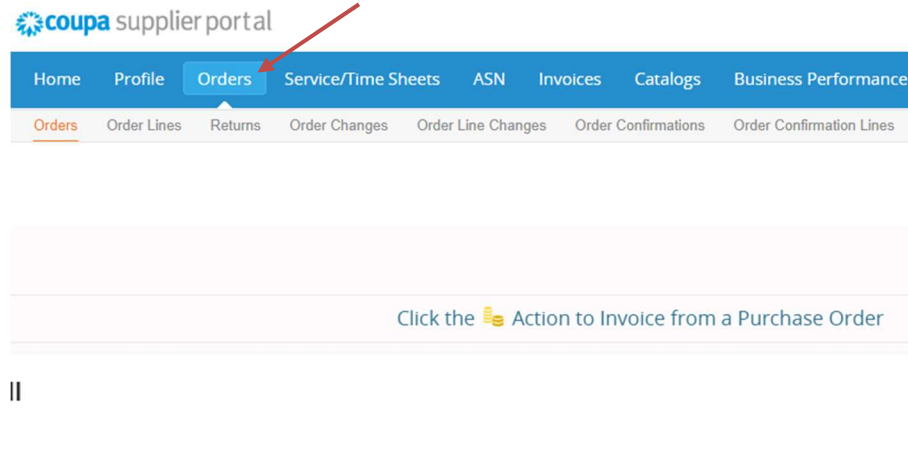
coupa supplier portal

Home Profile Orders Service/Time Sheets ASN Invoices Catalogs Business Performance

Orders Order Lines Returns Order Changes Order Line Changes Order Confirmations Order Confirmation Lines

Click the Action to Invoice from a Purchase Order